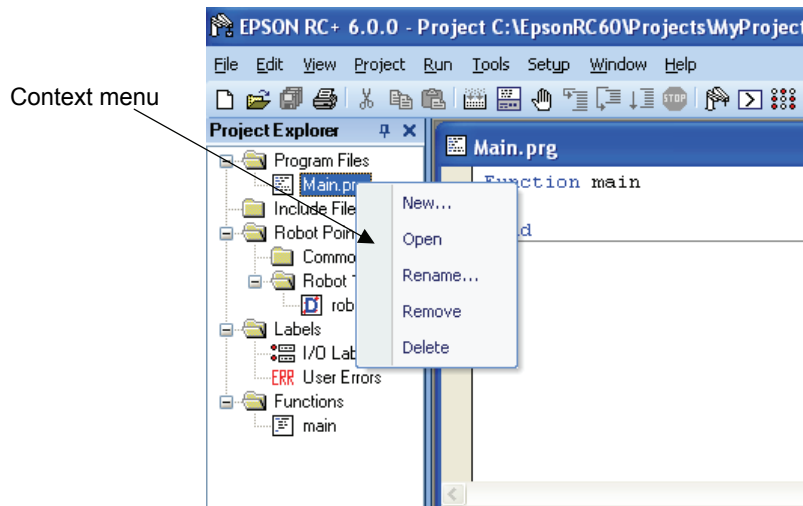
EPSON RC+ 6.0.0 - Project C:\EpsonRC60\Projects\MyProject

File Edit View Project Run Tools Setup Window Help

Context menu

Project Explorer

Program Files

Main.prg

Include File

Robot Poin

Commo

Robot T

rob

Labels

I/O Lab

ERR User Errors

Functions

main

New...

Open

Rename...

Remove

Delete

Main.prg

Function main

d